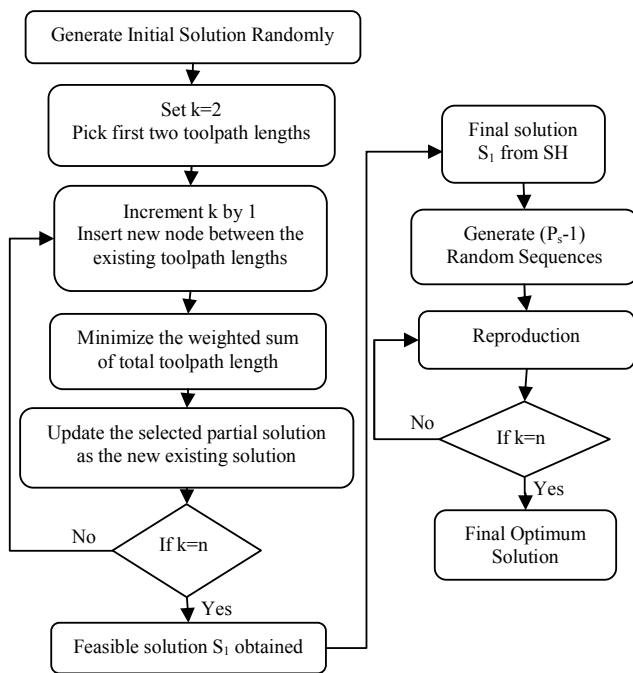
Generate Initial Solution Randomly

Set k=2
Pick first two toolpath lengths

Increment k by 1
Insert new node between the existing toolpath lengths

Minimize the weighted sum of total toolpath length

Update the selected partial solution as the new existing solution

No

If k=n

Yes

Feasible solution $S_1$ obtained

Final solution $S_1$ from SH

Generate ($P_s$-1) Random Sequences

Reproduction

No

If k=n

Yes

Final Optimum Solution